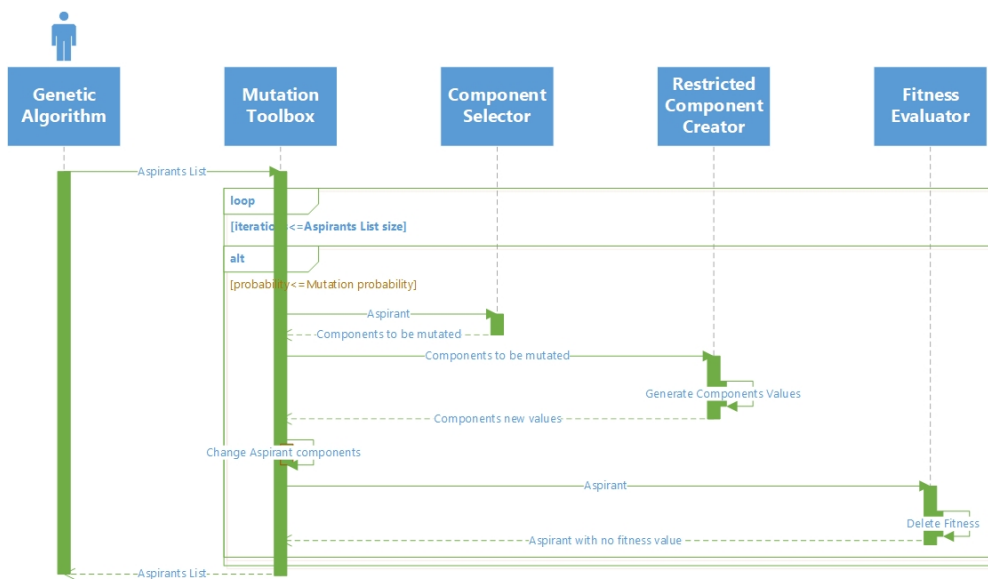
Genetic Algorithm

Mutation Toolbox

Component Selector

Restricted Component Creator

Fitness Evaluator

Aspirants List

loop

[iteration<=Aspirants List size]

alt

[probability<=Mutation probability]

Aspirant

Components to be mutated

Components to be mutated

Generate Components Values

Components new values

Change Aspirant components

Aspirant

Delete Fitness

Aspirant with no fitness value

Aspirants List